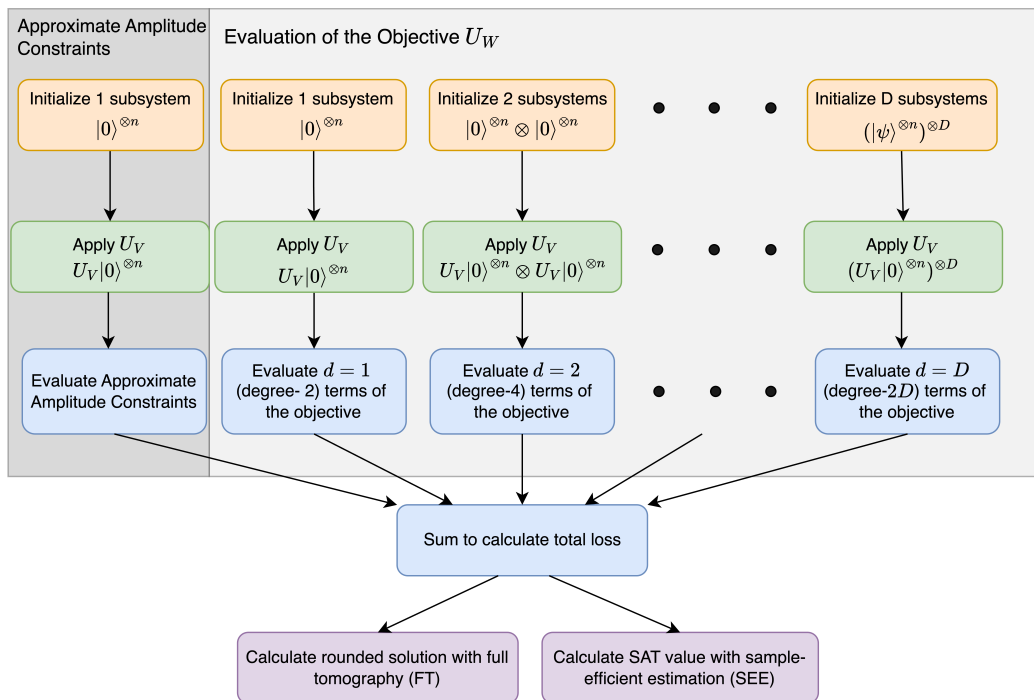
Approximate Amplitude Constraints

Evaluation of the Objective $U_W$

Initialize 1 subsystem $|0\rangle^{\otimes n}$

Initialize 1 subsystem $|0\rangle^{\otimes n}$

Initialize 2 subsystems $|0\rangle^{\otimes n} \otimes |0\rangle^{\otimes n}$

Initialize D subsystems $(|\psi\rangle^{\otimes n})^{\otimes D}$

Apply $U_V$ $U_V|0\rangle^{\otimes n}$

Apply $U_V$ $U_V|0\rangle^{\otimes n}$

Apply $U_V$ $U_V|0\rangle^{\otimes n} \otimes U_V|0\rangle^{\otimes n}$

Apply $U_V$ $(U_V|0\rangle^{\otimes n})^{\otimes D}$

Evaluate Approximate Amplitude Constraints

Evaluate $d = 1$ (degree- 2) terms of the objective

Evaluate $d = 2$ (degree-4) terms of the objective

Evaluate $d = D$ (degree-$2D$) terms of the objective

Sum to calculate total loss

Calculate rounded solution with full tomography (FT)

Calculate SAT value with sample-efficient estimation (SEE)